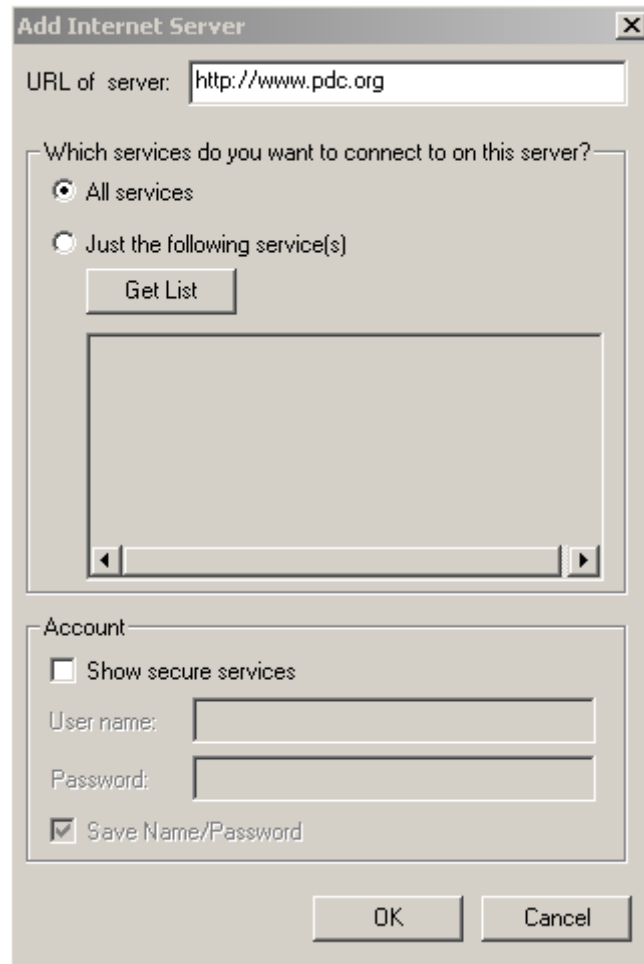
Add Internet Server

URL of server: http://www.pdc.org

Which services do you want to connect to on this server?

All services

Just the following service(s)

Get List

Account

Show secure services

User name:

Password:

Save Name/Password

OK

Cancel